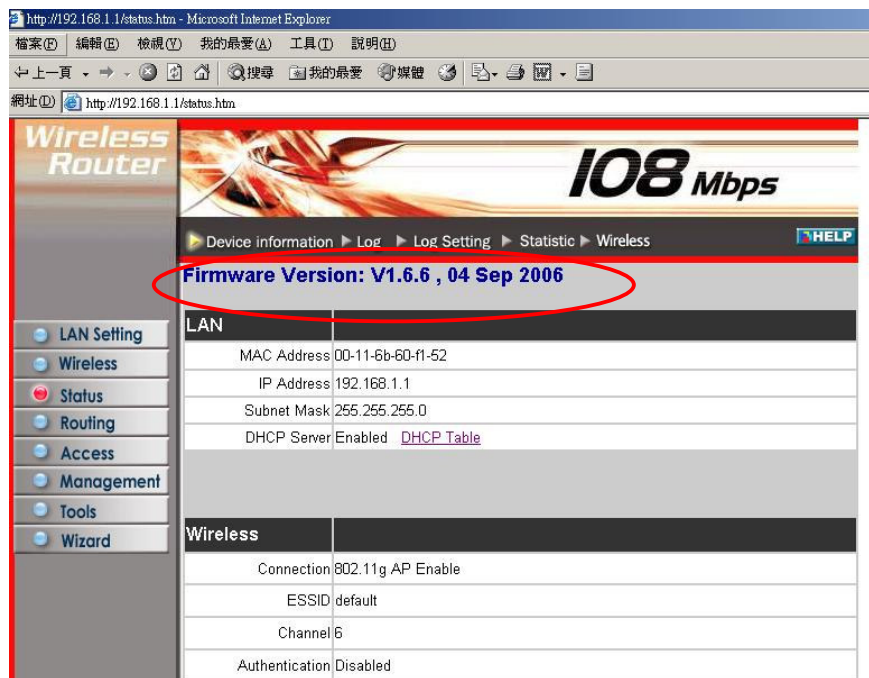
http://192.168.1.1/status.htm - Microsoft Internet Explorer

檔案(F) 編輯(E) 檢視(V) 我的最愛(A) 工具(T) 說明(H)

上一頁 搜尋 我的最愛 媒體

網址(D) http://192.168.1.1/status.htm

Wireless Router

108 Mbps

Device information ▶ Log ▶ Log Setting ▶ Statistic ▶ Wireless

HELP

Firmware Version: V1.6.6 , 04 Sep 2006

LAN Setting
Wireless
Status
Routing
Access
Management
Tools
Wizard

| LAN | |
|---|---|
| MAC Address | 00-11-6b-60-f1-52 |
| IP Address | 192.168.1.1 |
| Subnet Mask | 255.255.255.0 |
| DHCP Server | Enabled DHCP Table |

| Wireless | |
|---|---|
| Connection | 802.11g AP Enable |
| ESSID | default |
| Channel | 6 |
| Authentication | Disabled |